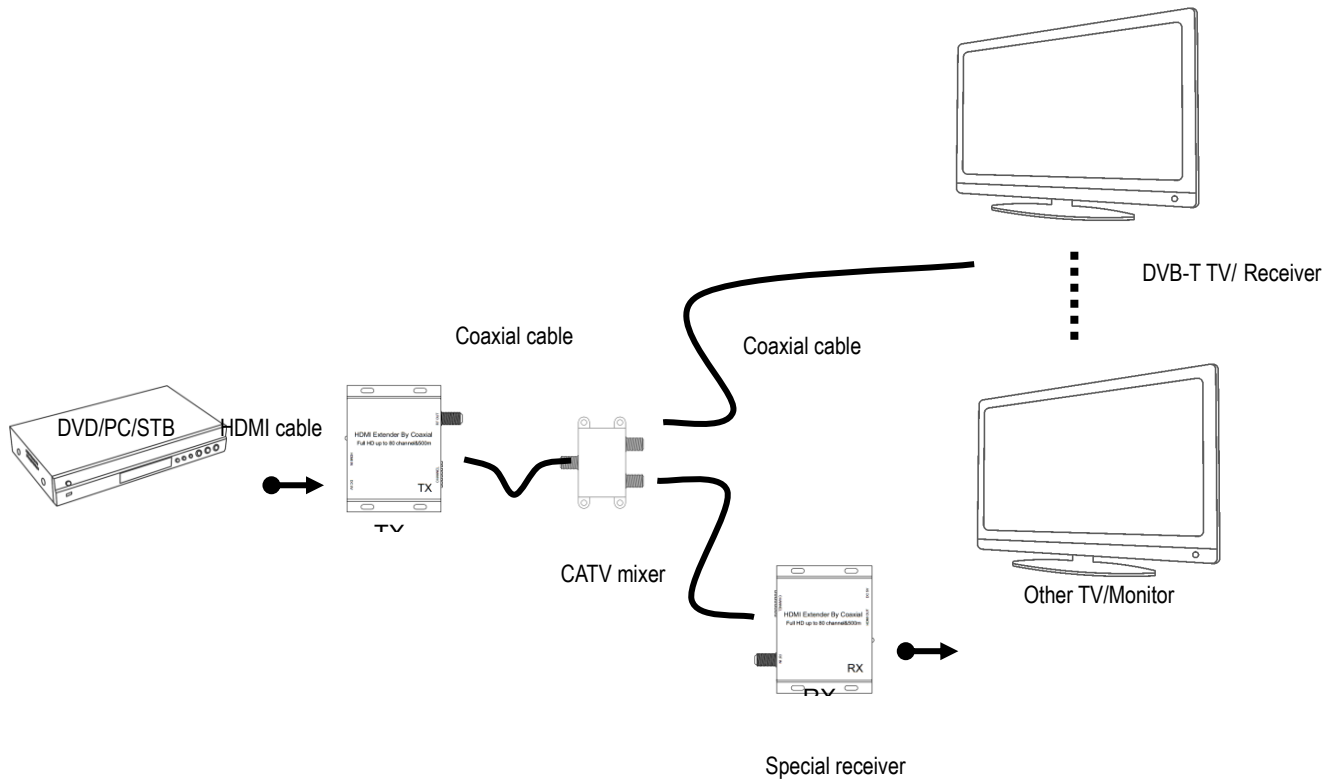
DVB-T TV/ Receiver

Coaxial cable

Coaxial cable

DVD/PC/STB

HDMI cable

HDMI Extender By Coaxial
Full HD up to 80 channel&500m

TX

TX

CATV mixer

HDMI Extender By Coaxial
Full HD up to 80 channel&500m

RX

RX

Other TV/Monitor

Special receiver